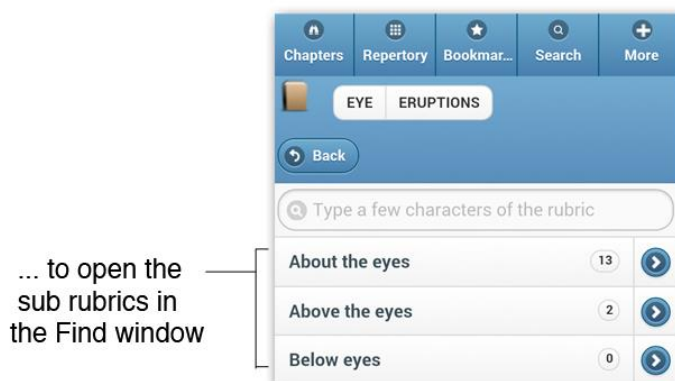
Chapters | Repertory | Bookmar... | Search | More

EYE | ERUPTIONS

Back

Type a few characters of the rubric

... to open the sub rubrics in the Find window

About the eyes 13

Above the eyes 2

Below eyes 0